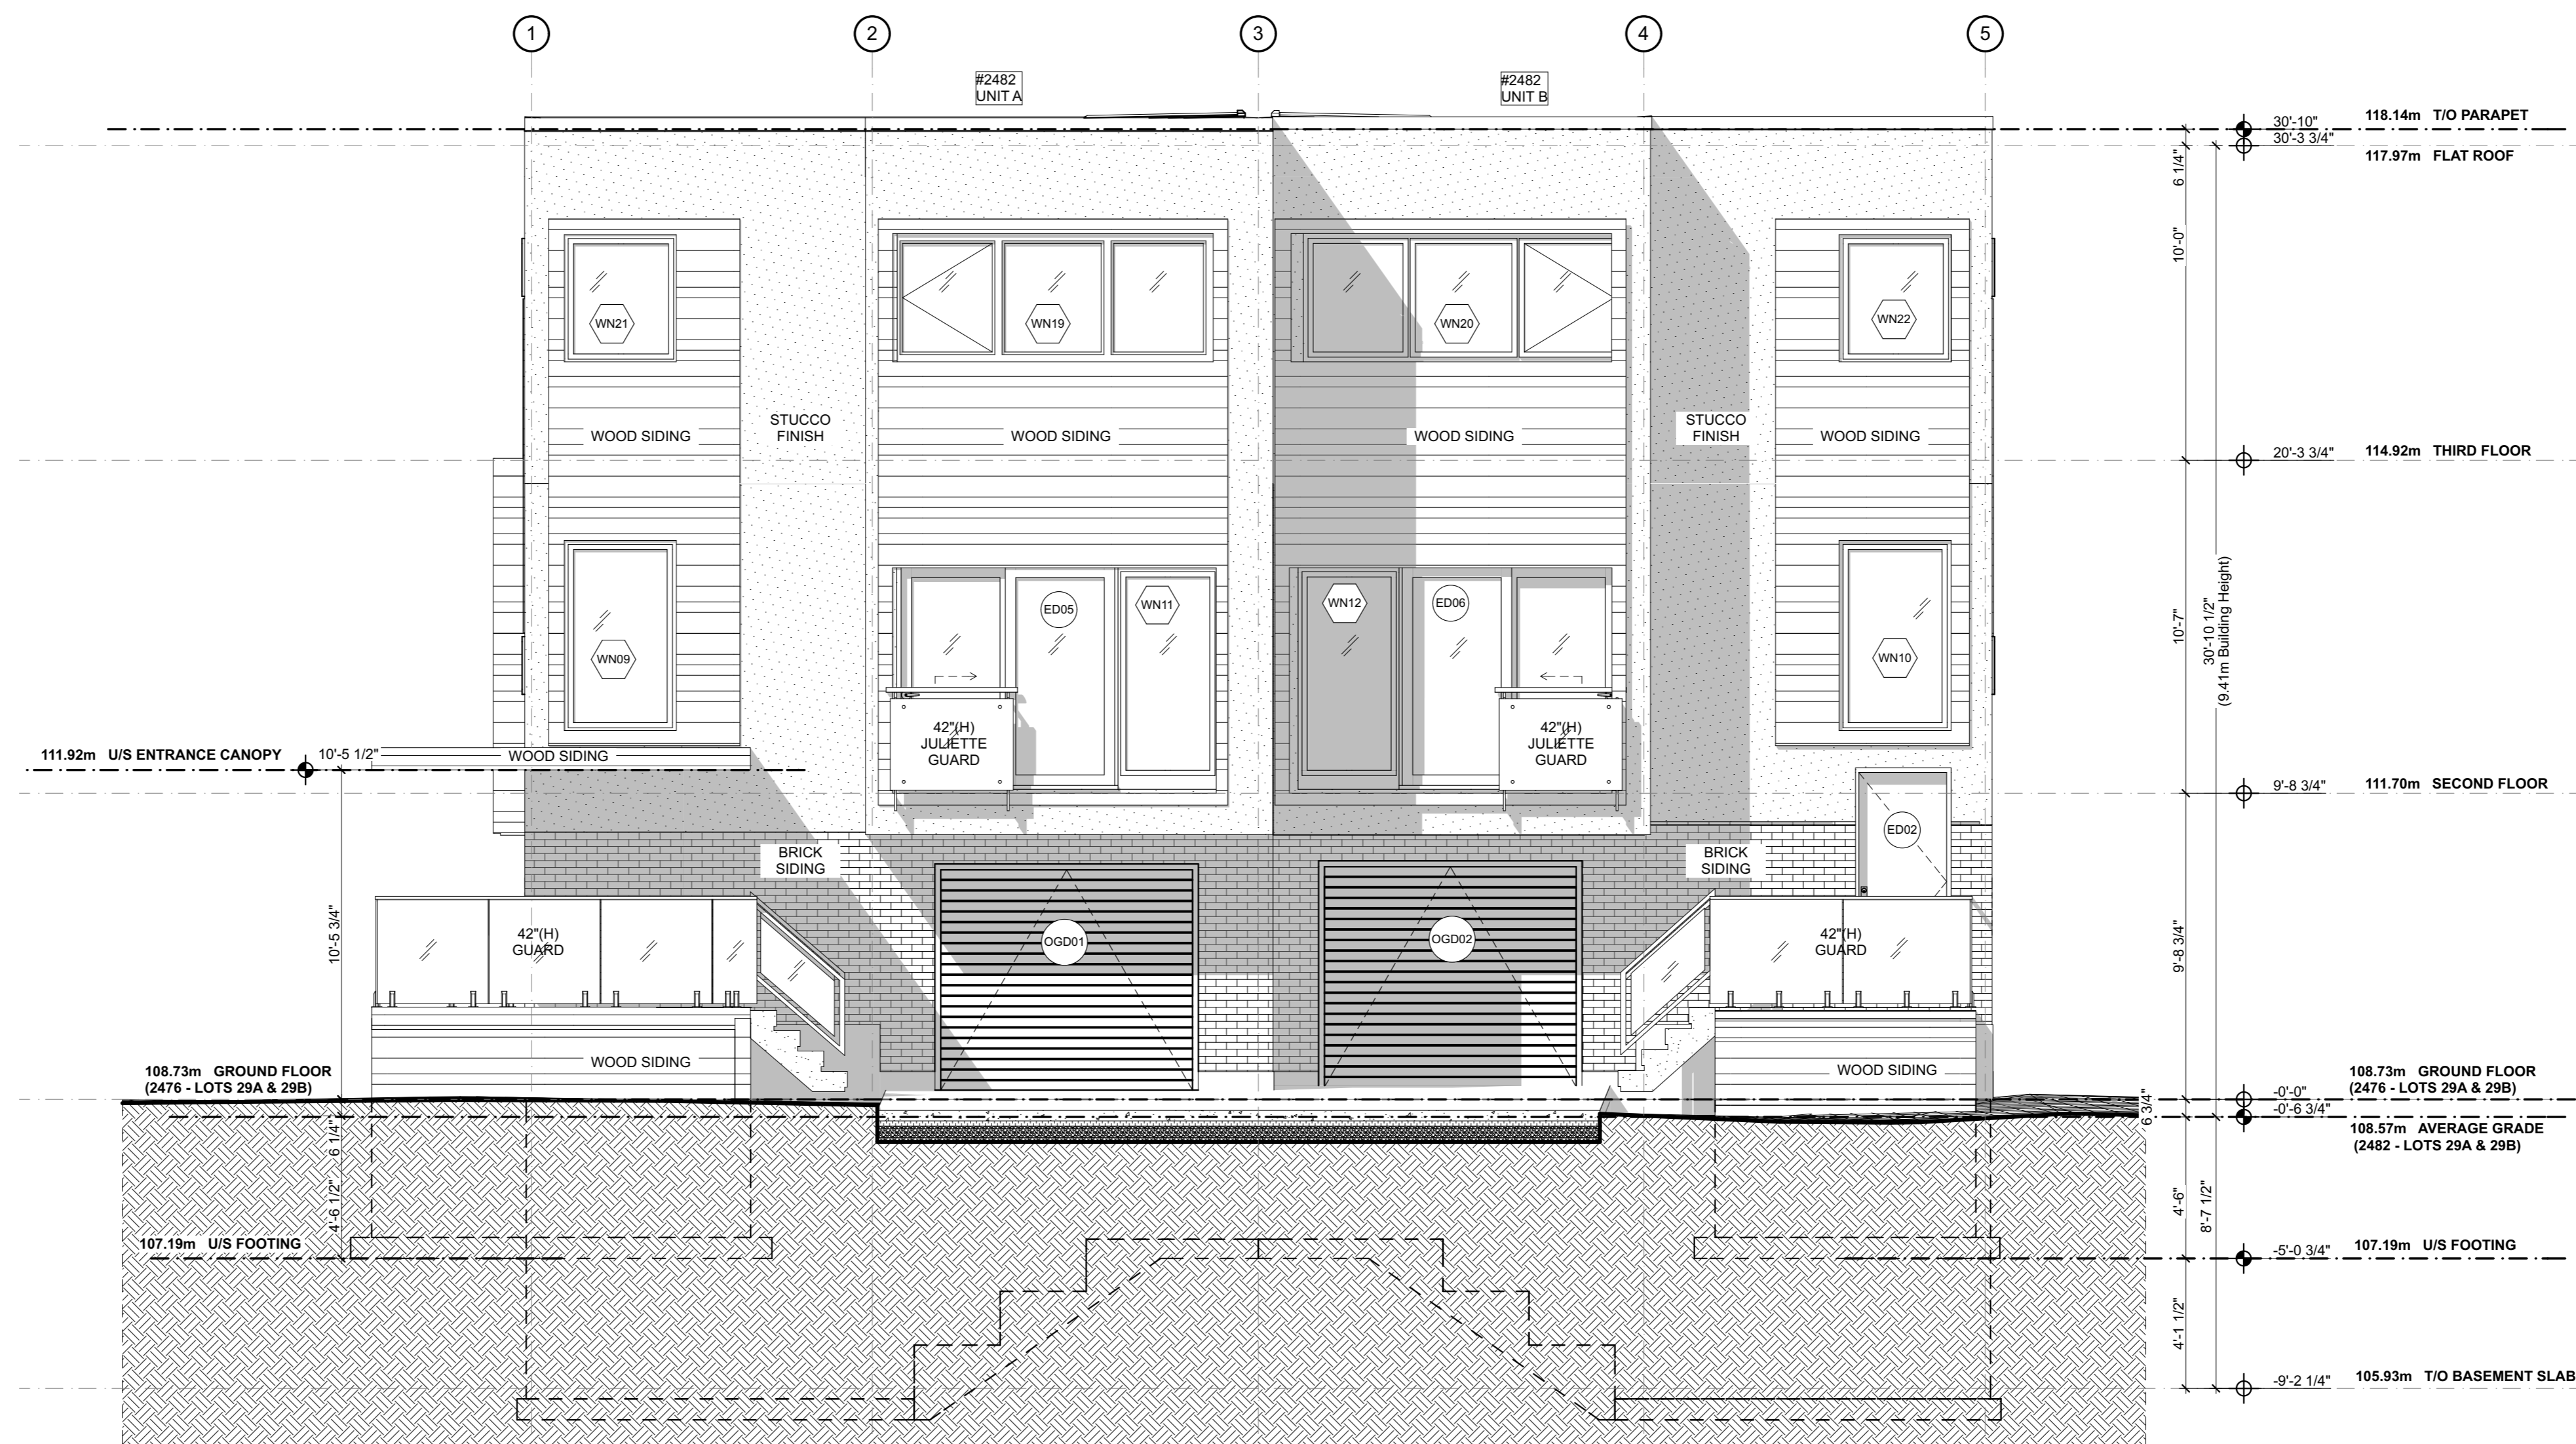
1 2 3 4 5

#2482
UNIT A

#2482
UNIT B

30'-10" 118.14m T/O PARAPET
30'-3 3/4" 117.97m FLAT ROOF

6 1/4"
10'-0"

WN21 WN19 WN20 WN22

STUCCO FINISH
WOOD SIDING
WOOD SIDING
WOOD SIDING
STUCCO FINISH
WOOD SIDING

20'-3 3/4" 114.92m THIRD FLOOR

10'-7"
30'-10 1/2" (9.41m Building Height)

WN09 ED05 WN11 WN12 ED06 WN10

42"(H) JULIETTE GUARD
42"(H) JULIETTE GUARD

111.92m U/S ENTRANCE CANOPY 10'-5 1/2" WOOD SIDING

9'-8 3/4" 111.70m SECOND FLOOR

ED02

BRICK SIDING
BRICK SIDING

10'-5 3/4"
42"(H) GUARD
OGD01
OGD02
42"(H) GUARD
9'-8 3/4"

WOOD SIDING
WOOD SIDING

108.73m GROUND FLOOR (2476 - LOTS 29A & 29B)

108.73m GROUND FLOOR (2476 - LOTS 29A & 29B)
-0'-0"
-0'-6 3/4"
6 3/4"
108.57m AVERAGE GRADE (2482 - LOTS 29A & 29B)

6 1/4"
4'-6 1/2"
107.19m U/S FOOTING

4'-6"
8'-7 1/2"
-5'-0 3/4" 107.19m U/S FOOTING

4'-1 1/2"
-9'-2 1/4" 105.93m T/O BASEMENT SLAB